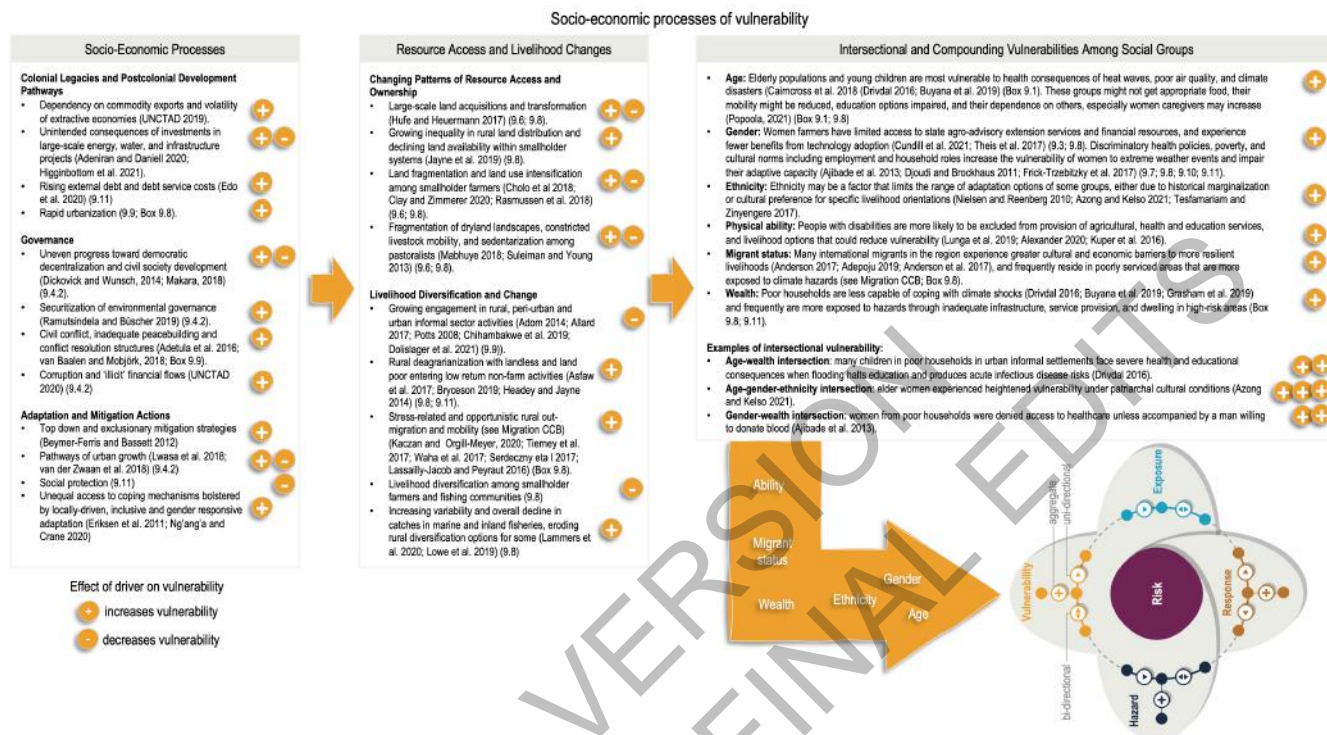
Socio-economic processes of vulnerability

Socio-Economic Processes

Colonial Legacies and Postcolonial Development Pathways
• Dependency on commodity exports and volatility of extractive economies (UNCTAD 2019).
• Unintended consequences of investments in large-scale energy, water, and infrastructure projects (Adeniran and Daniell 2020; Higginbottom et al. 2021).
• Rising external debt and debt service costs (Edo et al. 2020) (9.11)
• Rapid urbanization (9.9; Box 9.8).

Governance
• Uneven progress toward democratic decentralization and civil society development (Dickovick and Wunsch, 2014; Makara, 2018) (9.4.2).
• Securitization of environmental governance (Ramutsindela and Büscher 2019) (9.4.2).
• Civil conflict, inadequate peacebuilding and conflict resolution structures (Adetula et al. 2016; van Baalen and Mobjörk, 2018; Box 9.9).
• Corruption and 'illicit' financial flows (UNCTAD 2020) (9.4.2)

Adaptation and Mitigation Actions
• Top down and exclusionary mitigation strategies (Beymer-Farris and Bassett 2012)
• Pathways of urban growth (Lwasa et al. 2018; van der Zwaan et al. 2018) (9.4.2)
• Social protection (9.11)
• Unequal access to coping mechanisms bolstered by locally-driven, inclusive and gender responsive adaptation (Eriksen et al. 2011; Ng'ang'a and Crane 2020)

Effect of driver on vulnerability
+ increases vulnerability
- decreases vulnerability

Resource Access and Livelihood Changes

Changing Patterns of Resource Access and Ownership
• Large-scale land acquisitions and transformation (Hufe and Heuermann 2017) (9.6; 9.8).
• Growing inequality in rural land distribution and declining land availability within smallholder systems (Jayne et al. 2019) (9.8).
• Land fragmentation and land use intensification among smallholder farmers (Cholo et al 2018; Clay and Zimmerer 2020; Rasmussen et al. 2018) (9.6; 9.8).
• Fragmentation of dryland landscapes, constricted livestock mobility, and sedentarization among pastoralists (Mabhuye 2018; Suleiman and Young 2013) (9.6; 9.8).

Livelihood Diversification and Change
• Growing engagement in rural, peri-urban and urban informal sector activities (Adom 2014; Allard 2017; Potts 2008; Chihambakwe et al. 2019; Dolislager et al. 2021) (9.9)).
• Rural deagrarianization with landless and land poor entering low return non-farm activities (Asfaw et al. 2017; Bryceson 2019; Headey and Jayne 2014) (9.8; 9.11).
• Stress-related and opportunistic rural out-migration and mobility (see Migration CCB) (Kaczan and Orgill-Meyer, 2020; Tierney et al. 2017; Waha et al. 2017; Serdeczny eta l 2017; Lassailly-Jacob and Peyraut 2016) (Box 9.8).
• Livelihood diversification among smallholder farmers and fishing communities (9.8)
• Increasing variability and overall decline in catches in marine and inland fisheries, eroding rural diversification options for some (Lammers et al. 2020; Lowe et al. 2019) (9.8)

Intersectional and Compounding Vulnerabilities Among Social Groups

• Age: Elderly populations and young children are most vulnerable to health consequences of heat waves, poor air quality, and climate disasters (Cairncross et al. 2018 (Drivdal 2016; Buyana et al. 2019) (Box 9.1). These groups might not get appropriate food, their mobility might be reduced, education options impaired, and their dependence on others, especially women caregivers may increase (Popoola, 2021) (Box 9.1; 9.8)
• Gender: Women farmers have limited access to state agro-advisory extension services and financial resources, and experience fewer benefits from technology adoption (Cundill et al. 2021; Theis et al. 2017) (9.3; 9.8). Discriminatory health policies, poverty, and cultural norms including employment and household roles increase the vulnerability of women to extreme weather events and impair their adaptive capacity (Ajibade et al. 2013; Djoudi and Brockhaus 2011; Frick-Trzebitzky et al. 2017) (9.7; 9.8; 9.10; 9.11).
• Ethnicity: Ethnicity may be a factor that limits the range of adaptation options of some groups, either due to historical marginalization or cultural preference for specific livelihood orientations (Nielsen and Reenberg 2010; Azong and Kelso 2021; Tesfamariam and Zinyengere 2017).
• Physical ability: People with disabilities are more likely to be excluded from provision of agricultural, health and education services, and livelihood options that could reduce vulnerability (Lunga et al. 2019; Alexander 2020; Kuper et al. 2016).
• Migrant status: Many international migrants in the region experience greater cultural and economic barriers to more resilient livelihoods (Anderson 2017; Adepoju 2019; Anderson et al. 2017), and frequently reside in poorly serviced areas that are more exposed to climate hazards (see Migration CCB; Box 9.8).
• Wealth: Poor households are less capable of coping with climate shocks (Drivdal 2016; Buyana et al. 2019; Grasham et al. 2019) and frequently are more exposed to hazards through inadequate infrastructure, service provision, and dwelling in high-risk areas (Box 9.8; 9.11).

Examples of intersectional vulnerability:
• Age-wealth intersection: many children in poor households in urban informal settlements face severe health and educational consequences when flooding halts education and produces acute infectious disease risks (Drivdal 2016).
• Age-gender-ethnicity intersection: elder women experienced heightened vulnerability under patriarchal cultural conditions (Azong and Kelso 2021).
• Gender-wealth intersection: women from poor households were denied access to healthcare unless accompanied by a man willing to donate blood (Ajibade et al. 2013).

Ability
Migrant status
Wealth
Ethnicity
Gender
Age

aggregate
uni-directional
Exposure
Vulnerability
Risk
Response
bi-directional
Hazard

VERSION
FINAL EDITS